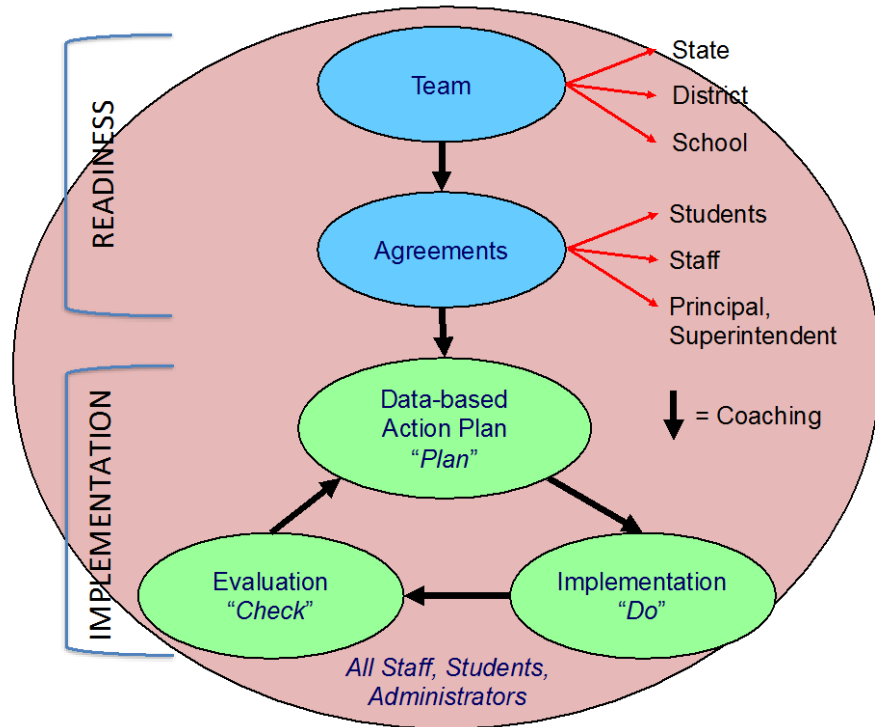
READINESS

Team

State

District

School

Agreements

Students

Staff

Principal, Superintendent

IMPLEMENTATION

Data-based Action Plan
"*Plan*"

= Coaching

Evaluation
"*Check*"

Implementation
"*Do*"

*All Staff, Students, Administrators*